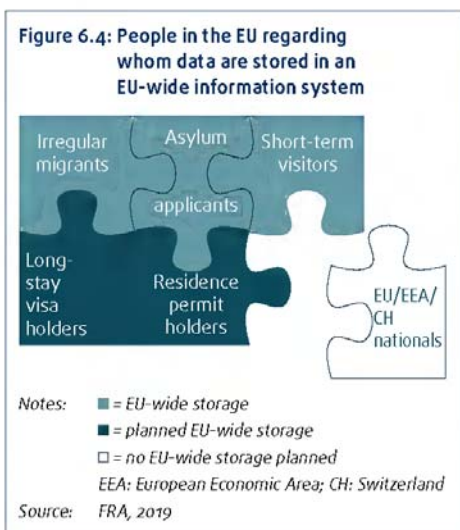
Figure 6.4: People in the EU regarding whom data are stored in an EU-wide information system

Irregular migrants

Asylum applicants

Short-term visitors

Long-stay visa holders

Residence permit holders

EU/EEA/CH nationals

Notes: ■ = EU-wide storage
■ = planned EU-wide storage
□ = no EU-wide storage planned
EEA: European Economic Area; CH: Switzerland

Source: FRA, 2019